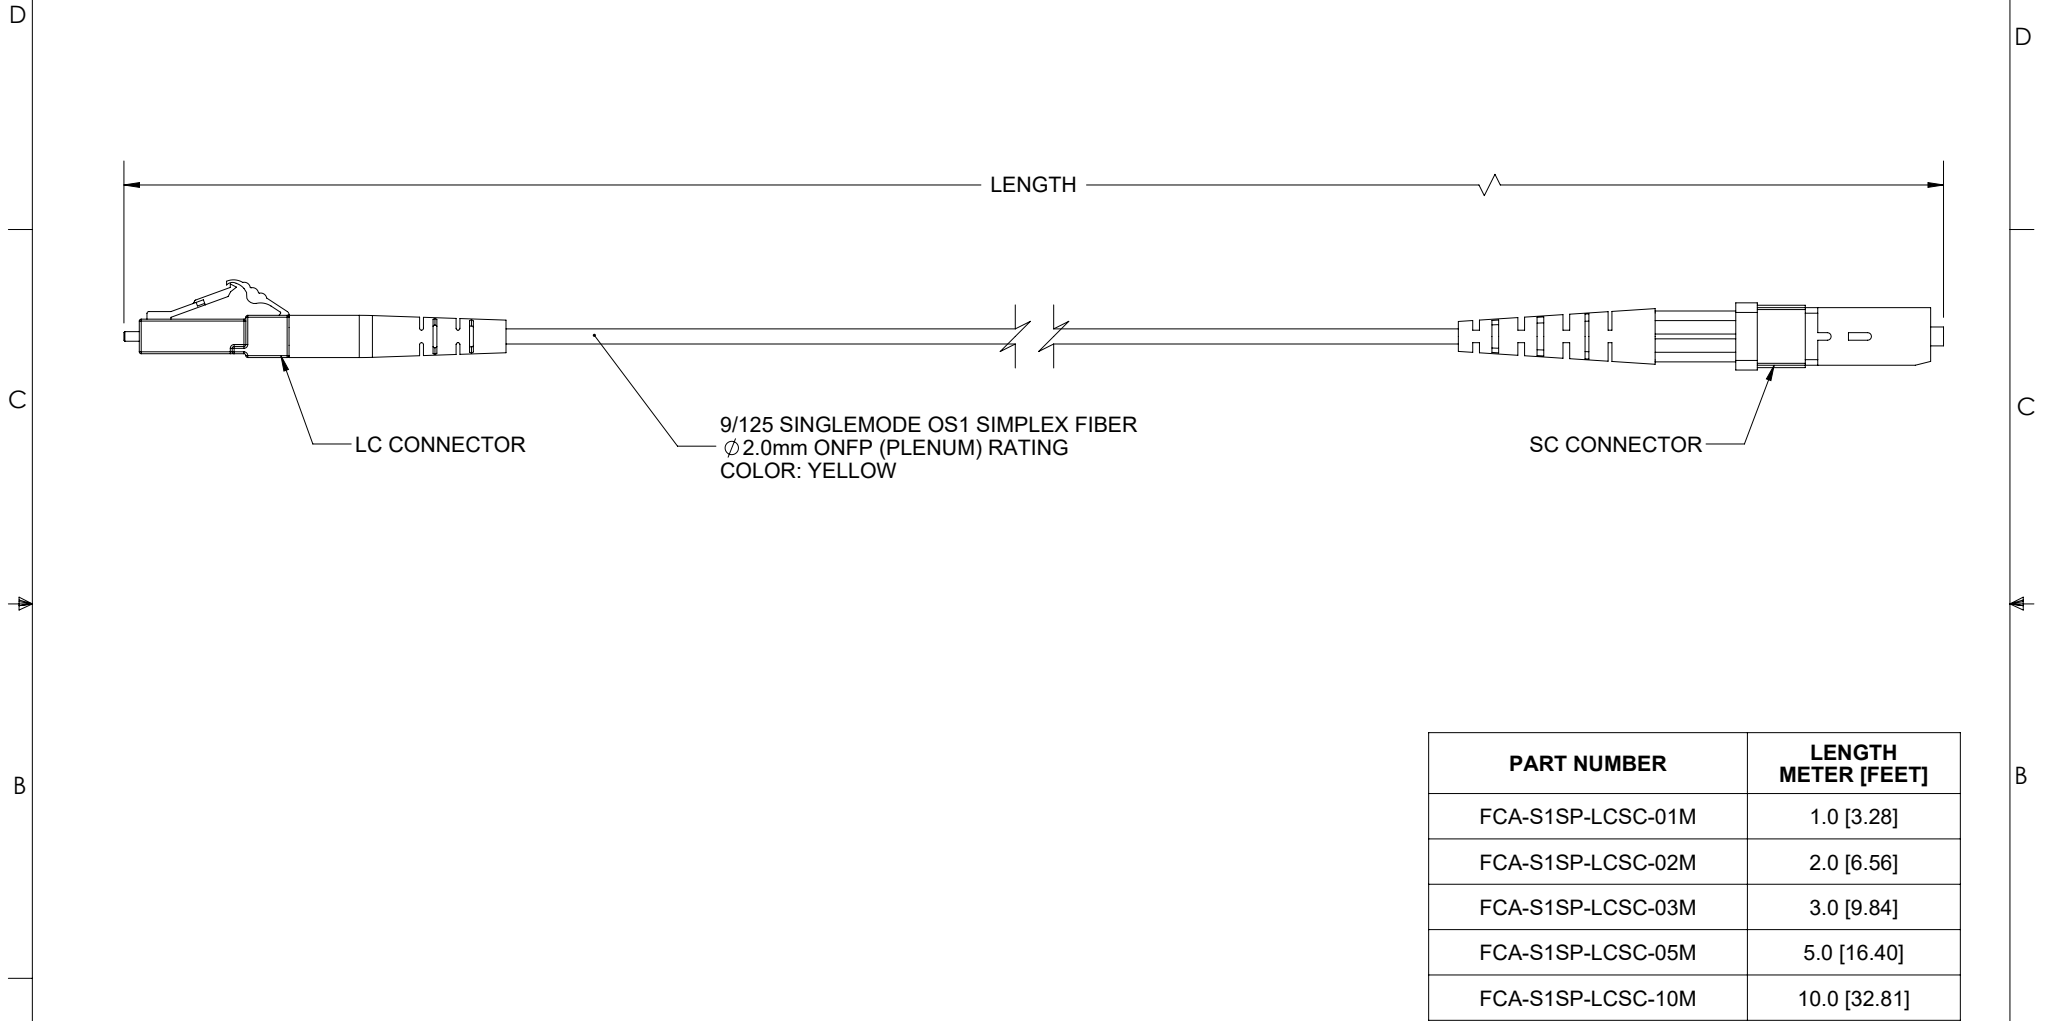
D

D

LENGTH

LC CONNECTOR

9/125 SINGLEMODE OS1 SIMPLEX FIBER
$\phi$2.0mm ONFP (PLENUM) RATING
COLOR: YELLOW

SC CONNECTOR

C

C

B

B

| PART NUMBER | LENGTH METER [FEET] |
|---|---|
| FCA-S1SP-LCSC-01M | 1.0 [3.28] |
| FCA-S1SP-LCSC-02M | 2.0 [6.56] |
| FCA-S1SP-LCSC-03M | 3.0 [9.84] |
| FCA-S1SP-LCSC-05M | 5.0 [16.40] |
| FCA-S1SP-LCSC-10M | 10.0 [32.81] |